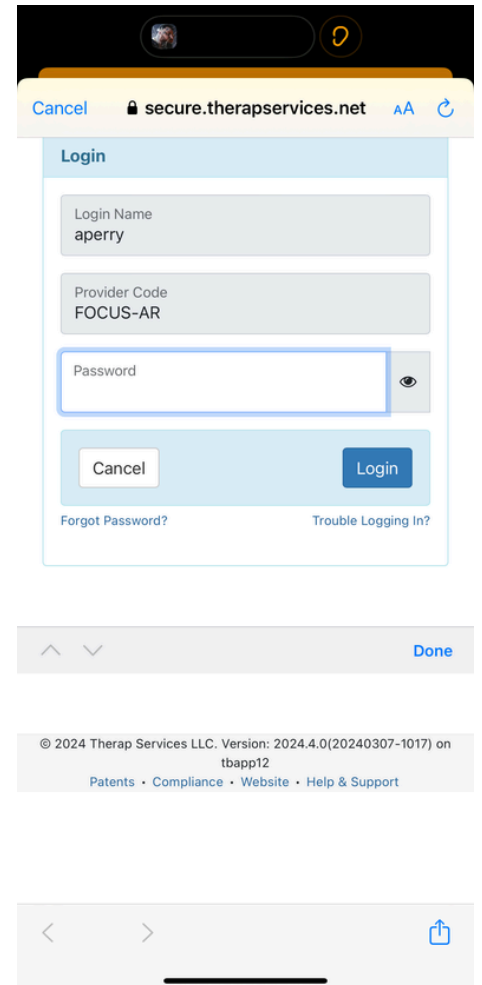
Cancel secure.therapservices.net AA

Login

Login Name
aperry

Provider Code
FOCUS-AR

Password

Cancel Login

Forgot Password? Trouble Logging In?

Done

© 2024 Therap Services LLC. Version: 2024.4.0(20240307-1017) on tbapp12
Patents • Compliance • Website • Help & Support